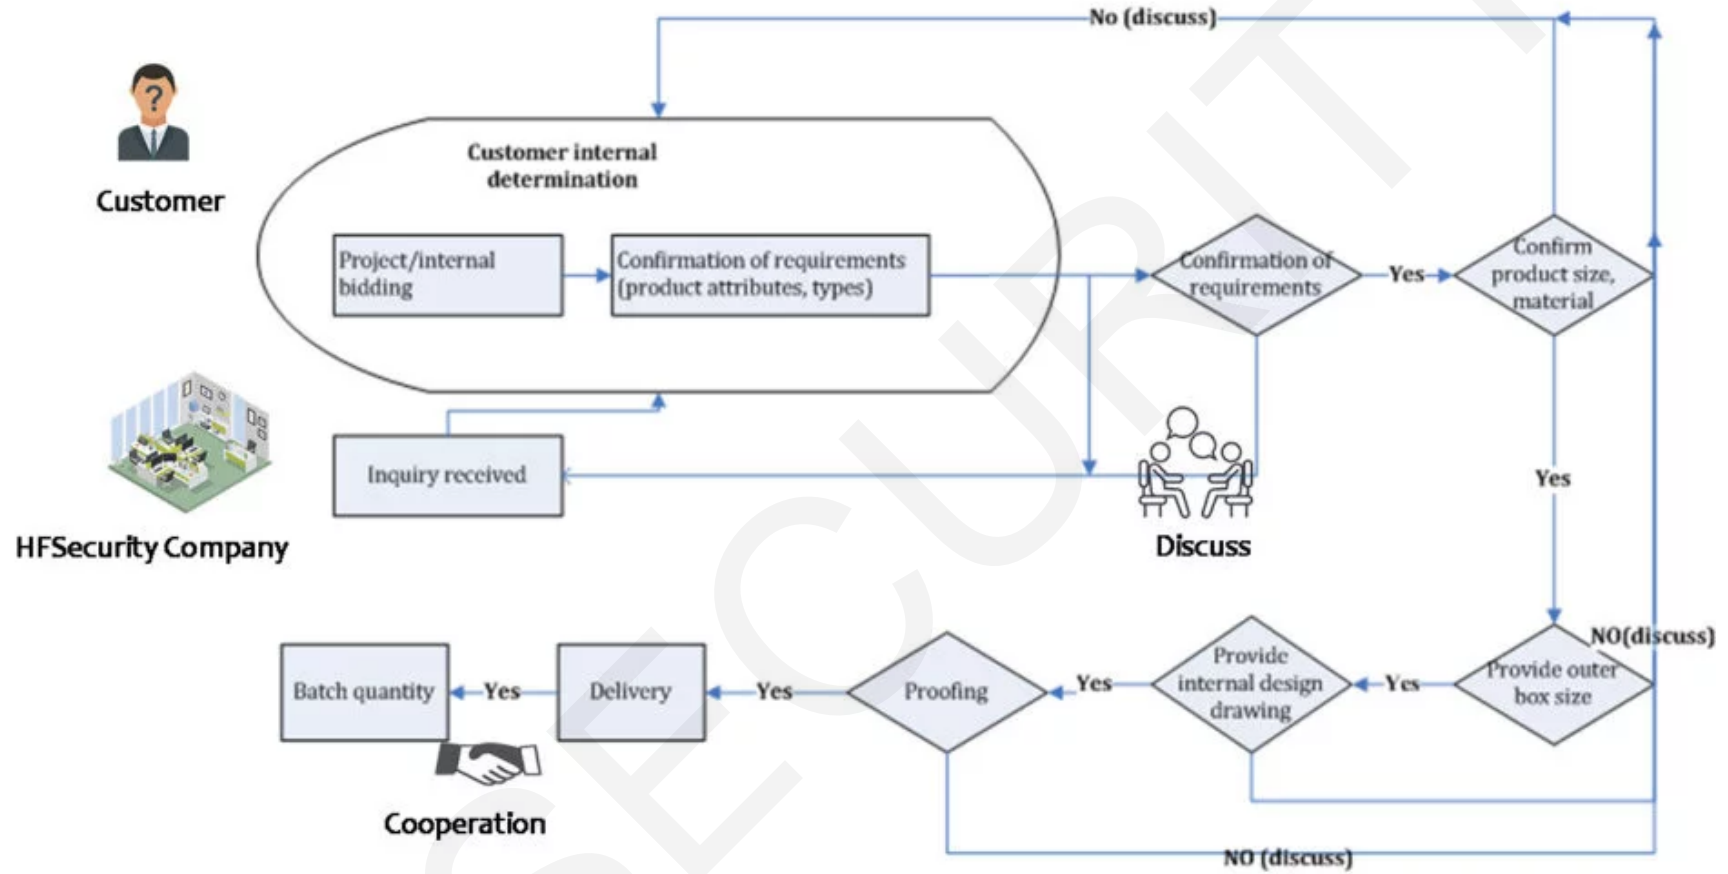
No (discuss)

Customer

Customer internal determination

Project/internal bidding

Confirmation of requirements (product attributes, types)

Confirmation of requirements

Yes

Confirm product size, material

HFSecurity Company

Inquiry received

Discuss

Yes

NO(discuss)

Provide outer box size

Yes

Provide internal design drawing

Yes

Proofing

Yes

Delivery

Yes

Batch quantity

Cooperation

NO (discuss)

SECURITY